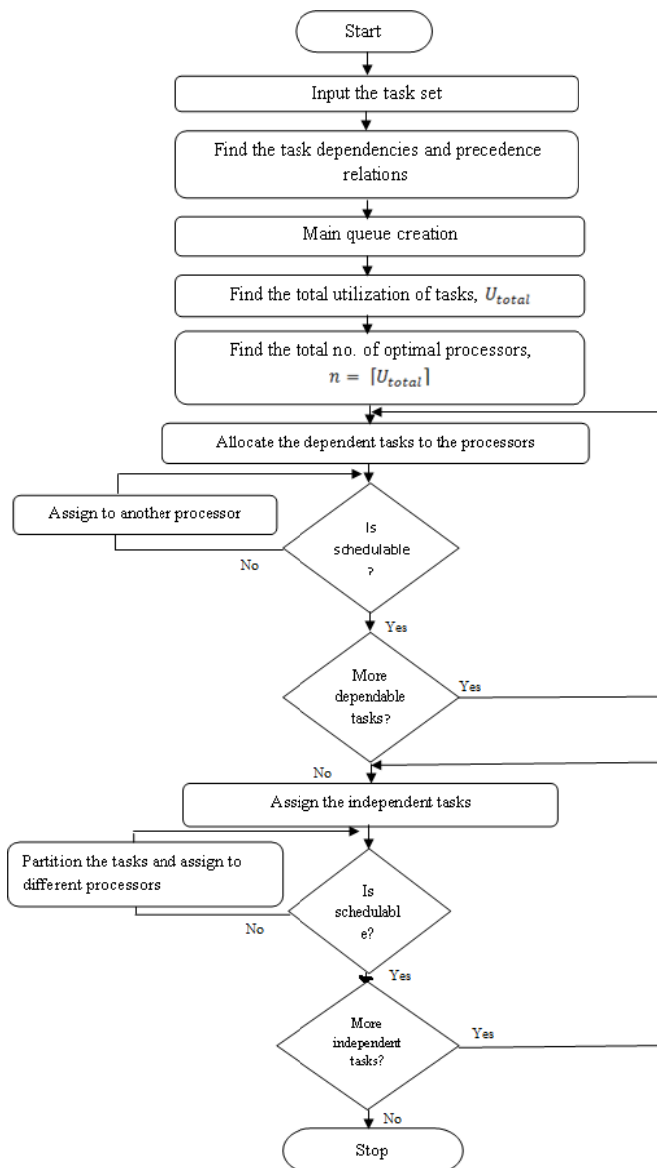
Start

Input the task set

Find the task dependencies and precedence relations

Main queue creation

Find the total utilization of tasks, $U_{total}$

Find the total no. of optimal processors, $n = \lceil U_{total} \rceil$

Allocate the dependent tasks to the processors

Assign to another processor

Is schedulable ?

No

Yes

More dependable tasks?

Yes

No

Assign the independent tasks

Partition the tasks and assign to different processors

Is schedulable?

No

Yes

More independent tasks?

Yes

No

Stop